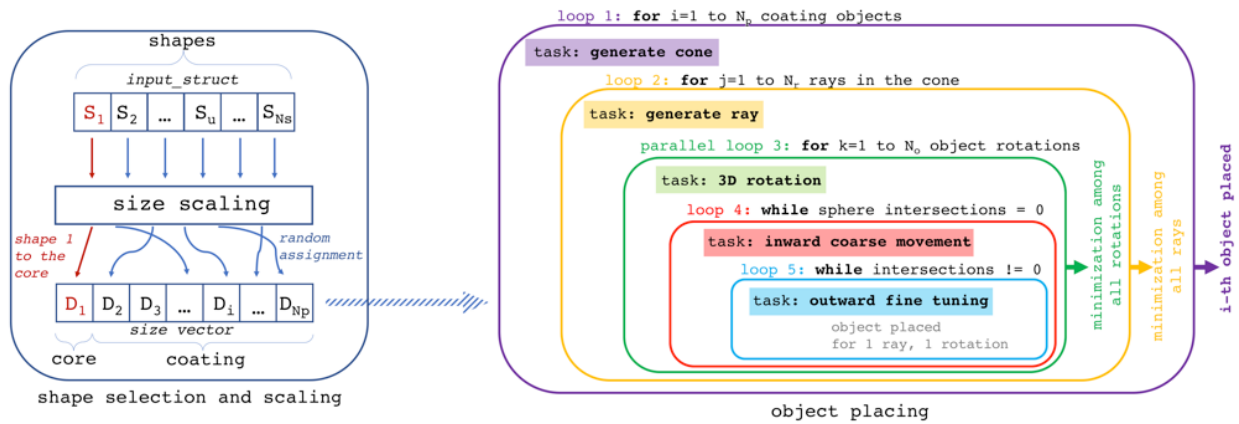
shapes

input_struct

| $S_1$ | $S_2$ | … | $S_u$ | … | $S_{Ns}$ |
|---|---|---|---|---|---|

size scaling

shape 1 to the core

random assignment

| $D_1$ | $D_2$ | $D_3$ | … | $D_i$ | … | $D_{Np}$ |
|---|---|---|---|---|---|---|

size vector

core

coating

shape selection and scaling

loop 1: for i=1 to $N_p$ coating objects

task: generate cone

loop 2: for j=1 to $N_r$ rays in the cone

task: generate ray

parallel loop 3: for k=1 to $N_o$ object rotations

task: 3D rotation

loop 4: while sphere intersections = 0

task: inward coarse movement

loop 5: while intersections != 0

task: outward fine tuning

object placed for 1 ray, 1 rotation

minimization among all rotations

minimization among all rays

i-th object placed

object placing